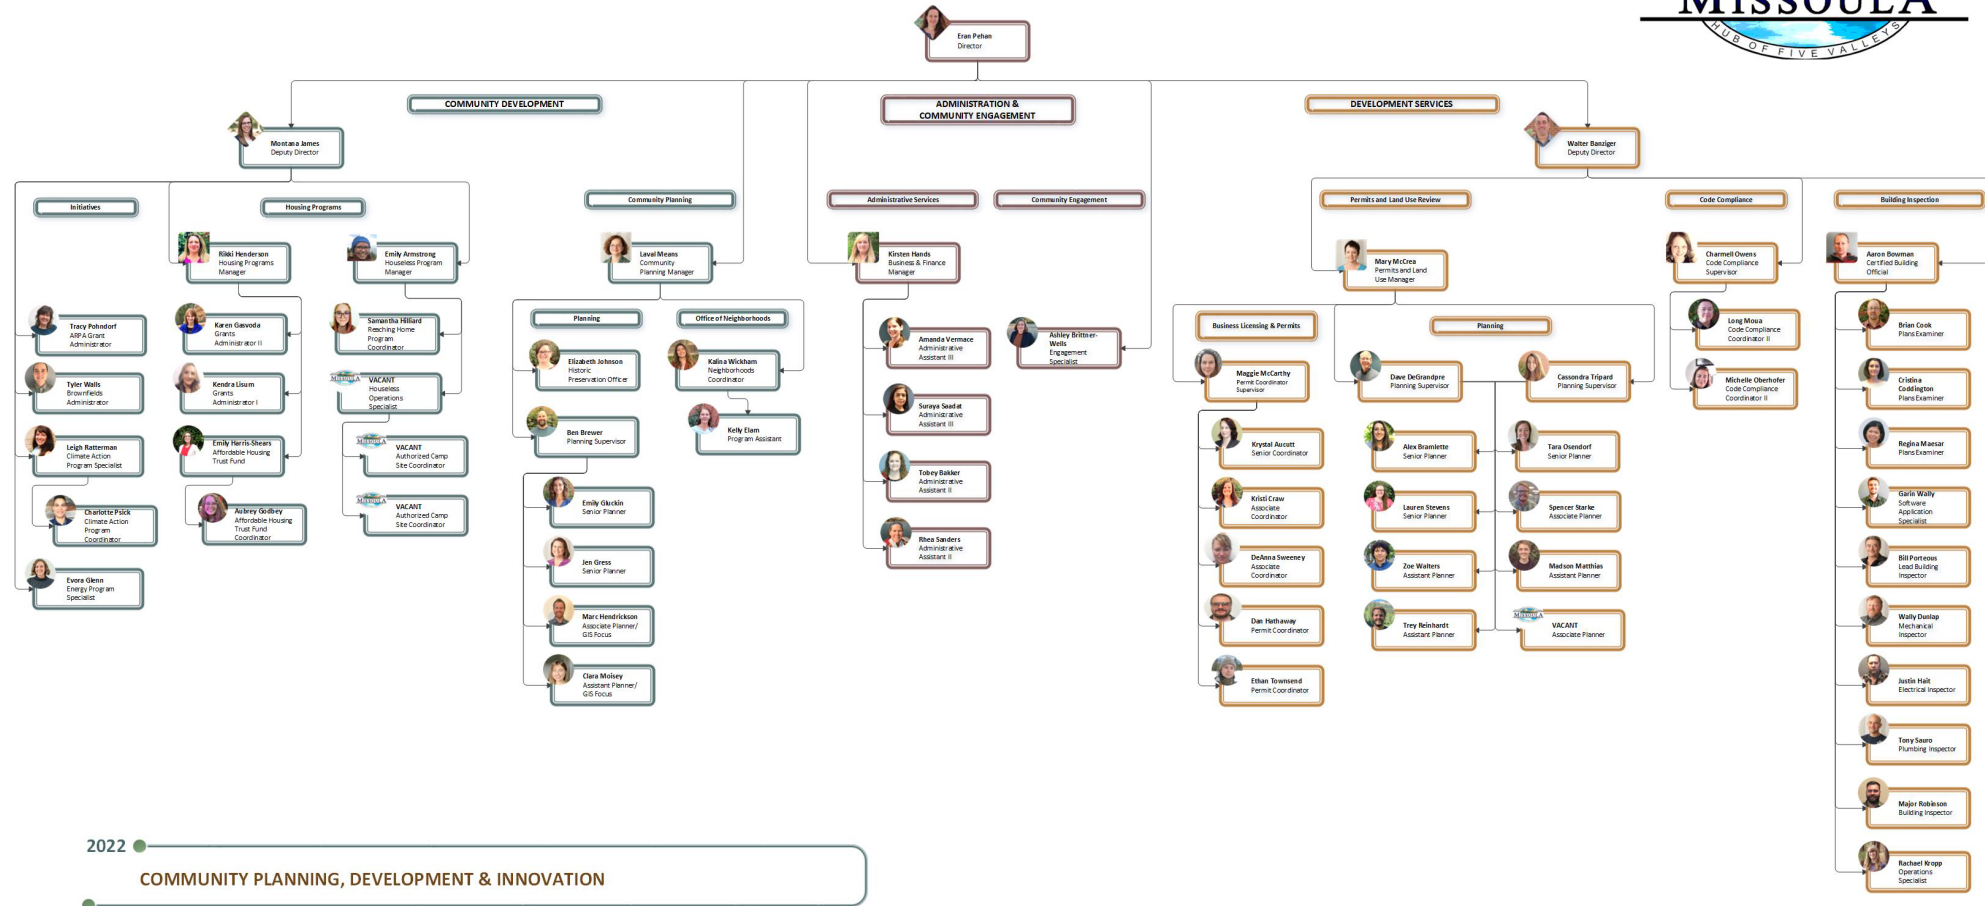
MISSOULA
HUB OF FIVE VALLEYS

Eran Pehan
Director

COMMUNITY DEVELOPMENT

ADMINISTRATION & COMMUNITY ENGAGEMENT

DEVELOPMENT SERVICES

Montana James
Deputy Director

Walter Banziger
Deputy Director

Initiatives

Housing Programs

Community Planning

Administrative Services

Community Engagement

Permits and Land Use Review

Code Compliance

Building Inspection

Rikki Henderson
Housing Programs Manager

Emily Armstrong
Houseless Program Manager

Laval Means
Community Planning Manager

Kirsten Hands
Business & Finance Manager

Mary McCrea
Permits and Land Use Manager

Charmell Owens
Code Compliance Supervisor

Aaron Bowman
Certified Building Official

Tracy Pohndorf
ARPA Grant Administrator

Karen Gasvoda
Grants Administrator II

Samantha Hilliard
Reaching Home Program Coordinator

Planning

Office of Neighborhoods

Amanda Vermace
Administrative Assistant III

Ashley Brittner-Wells
Engagement Specialist

Business Licensing & Permits

Planning

Long Moua
Code Compliance Coordinator II

Brian Cook
Plans Examiner

Tyler Walls
Brownfields Administrator

Kendra Lisum
Grants Administrator I

VACANT
Houseless Operations Specialist

Elizabeth Johnson
Historic Preservation Officer

Kalina Wickham
Neighborhoods Coordinator

Maggie McCarthy
Permit Coordinator Supervisor

Dave DeGrandpre
Planning Supervisor

Cassandra Tripard
Planning Supervisor

Michelle Oberhofer
Code Compliance Coordinator II

Cristina Coddington
Plans Examiner

Suraya Saadat
Administrative Assistant III

Leigh Ratterman
Climate Action Program Specialist

Emily Harris-Shears
Affordable Housing Trust Fund

VACANT
Authorized Camp Site Coordinator

Ben Brewer
Planning Supervisor

Kelly Elam
Program Assistant

Krystal Aucutt
Senior Coordinator

Alex Bramlette
Senior Planner

Tara Osendorf
Senior Planner

Regina Maesar
Plans Examiner

Tobey Bakker
Administrative Assistant II

Charlotte Psick
Climate Action Program Coordinator

Aubrey Godbey
Affordable Housing Trust Fund Coordinator

VACANT
Authorized Camp Site Coordinator

Emily Gluckin
Senior Planner

Kristi Craw
Associate Coordinator

Lauren Stevens
Senior Planner

Spencer Starke
Associate Planner

Garin Wally
Software Application Specialist

Rhea Sanders
Administrative Assistant II

Jen Gress
Senior Planner

DeAnna Sweeney
Associate Coordinator

Zoe Walters
Assistant Planner

Madson Matthias
Assistant Planner

Bill Porteous
Lead Building Inspector

Evora Glenn
Energy Program Specialist

Marc Hendrickson
Associate Planner/ GIS Focus

Dan Hathaway
Permit Coordinator

Trey Reinhardt
Assistant Planner

VACANT
Associate Planner

Wally Dunlap
Mechanical Inspector

Clara Moisey
Assistant Planner/ GIS Focus

Ethan Townsend
Permit Coordinator

Justin Hait
Electrical Inspector

Tony Sauro
Plumbing Inspector

Major Robinson
Building Inspector

Rachael Kropp
Operations Specialist

2022
COMMUNITY PLANNING, DEVELOPMENT & INNOVATION